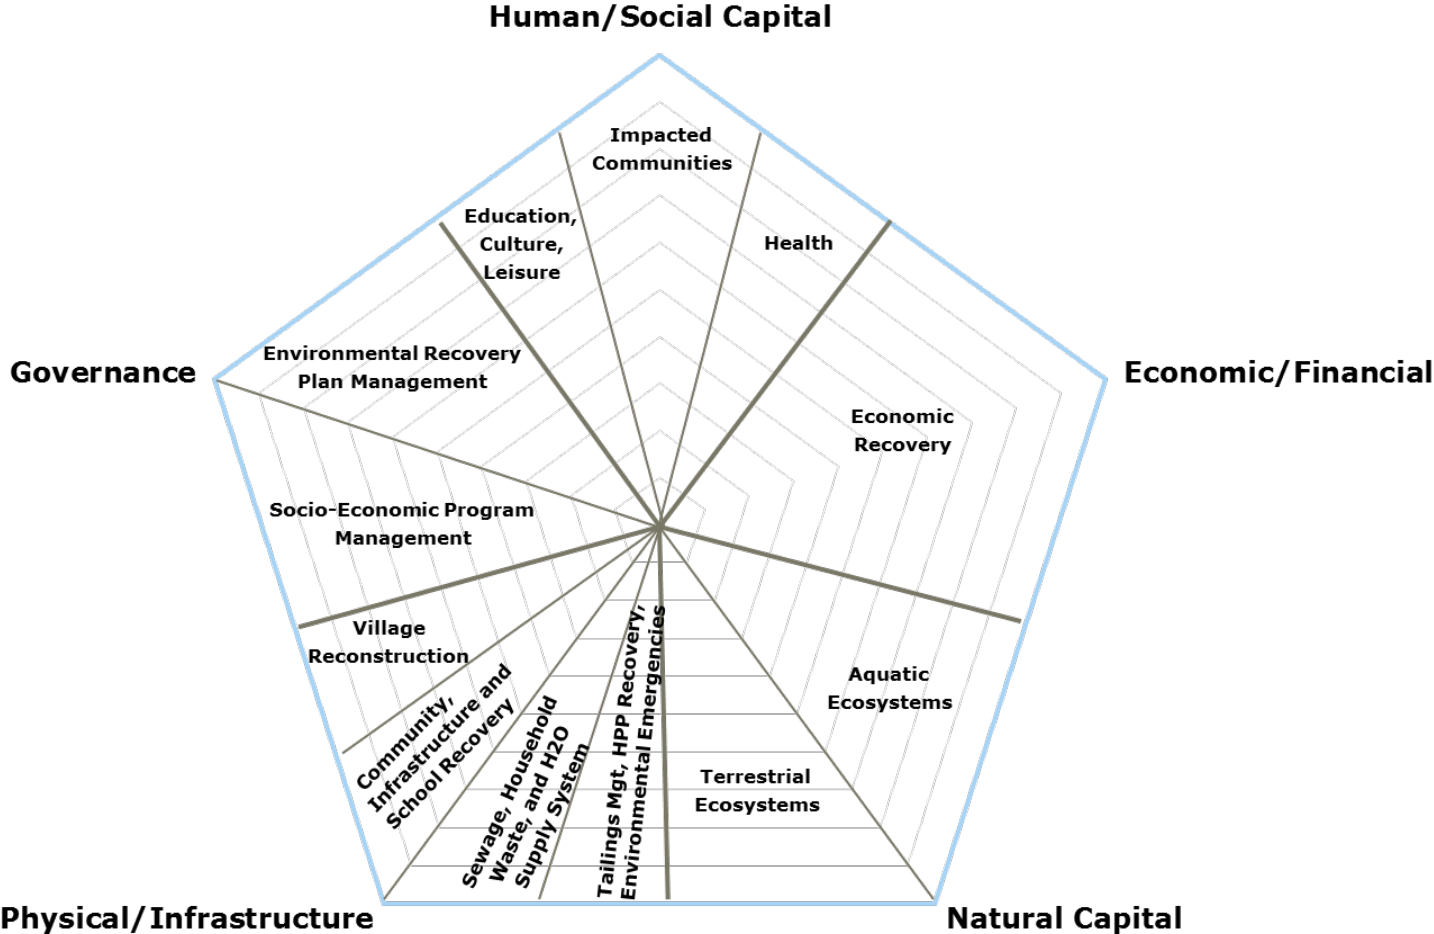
Human/Social Capital

Impacted Communities

Education, Culture, Leisure

Health

Governance

Economic/Financial

Environmental Recovery Plan Management

Economic Recovery

Socio-Economic Program Management

Village Reconstruction

Aquatic Ecosystems

Community, Infrastructure and School Recovery

Sewage, Household Waste, and H2O Supply System

Tailings Mgt, HPP Recovery, Environmental Emergencies

Terrestrial Ecosystems

Physical/Infrastructure

Natural Capital